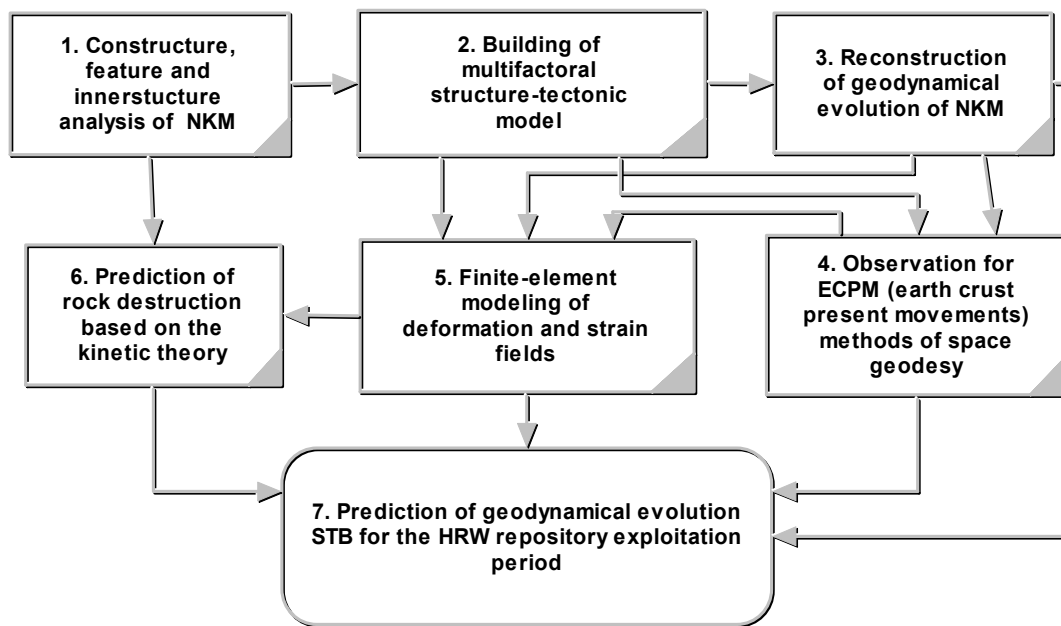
1. Constructure, feature and innerstucture analysis of NKM

2. Building of multifactoral structure-tectonic model

3. Reconstruction of geodynamical evolution of NKM

6. Prediction of rock destruction based on the kinetic theory

5. Finite-element modeling of deformation and strain fields

4. Observation for ECPM (earth crust present movements) methods of space geodesy

7. Prediction of geodynamical evolution STB for the HRW repository exploitation period